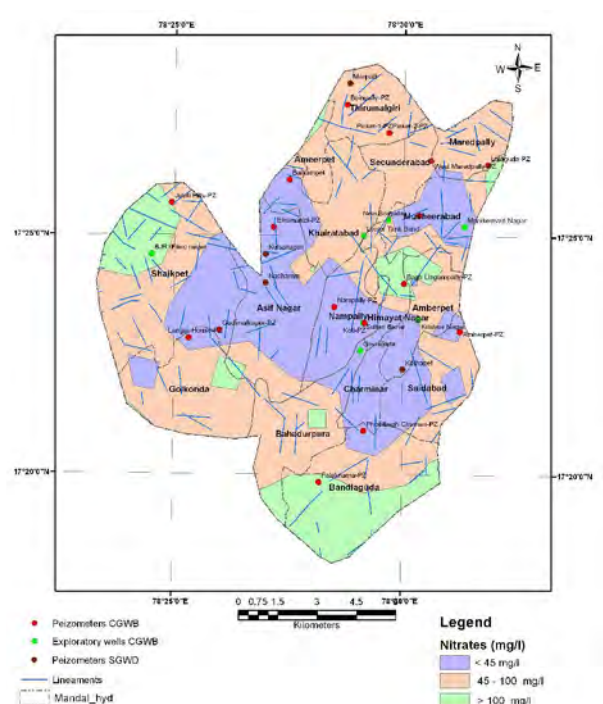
78°25'0"E
78°30'0"E
N
W E
S
Moulali
Sainikpuri-PZ
Thirumalgiri
Picket-1-PZ
Picket-2-PZ
Maredpally
Ameerpet
Secunderabad
West Marredpally
Lallaguda-PZ
Balkampet
Jubili Hills-PZ
Erramanzil-PZ
Khairatabad
New Bhoiguda
Lower Tank Bund
Musheerabad
Manikeswari Nagar
17°25'0"N
17°25'0"N
BJR (Filmi) nagar
Shaikpet
Khairtabad
Masabtank
Bagh Lingampally-PZ
Asif Nagar
Nampally-PZ
Amberpet
Nampally
Himayat Nagar
Langar Houz-PZ
Gudimalkapur-PZ
Koti-PZ
Sultan Bazar
Krishna Nagar
Amberpet-PZ
Darulshifa
Golkonda
Charminar
Saidabad
Kurmaguda
Bahadurpura
Phisalbagh Charmian-PZ
17°20'0"N
17°20'0"N
Falaknuma-PZ
Bandlaguda
78°25'0"E
0 0.75 1.5 3 4.5 6
78°30'0"E
Kilometers
Peizometers CGWB
Exploratory wells CGWB
Peizometers SGWD
Lineaments
Mandal_hyd
Legend
Nitrates (mg/l)
< 45 mg/l
45 - 100 mg/l
> 100 mg/l